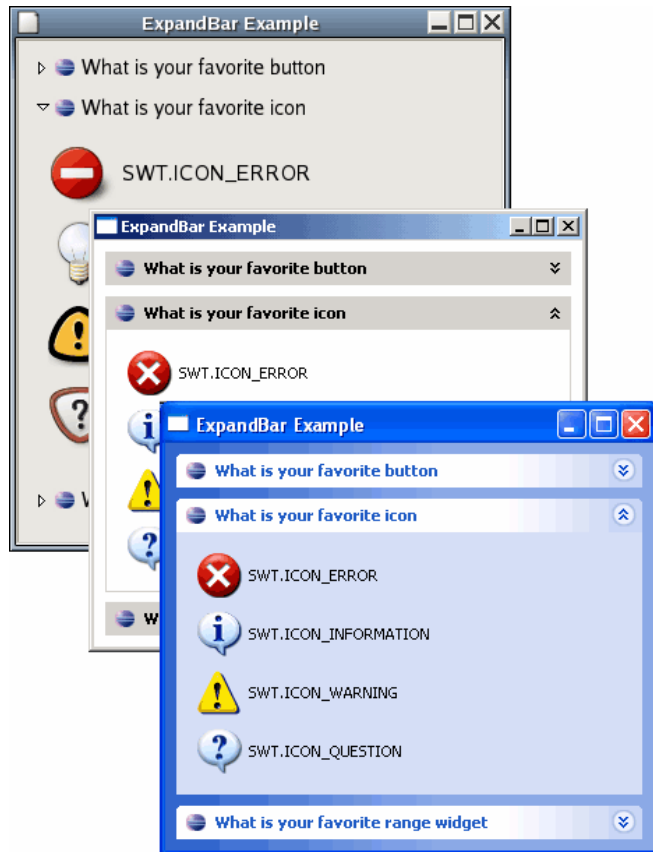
ExpandBar Example

What is your favorite button

What is your favorite icon

SWT.ICON_ERROR

W

ExpandBar Example

What is your favorite button

What is your favorite icon

SWT.ICON_ERROR

W

ExpandBar Example

What is your favorite button

What is your favorite icon

SWT.ICON_ERROR

SWT.ICON_INFORMATION

SWT.ICON_WARNING

SWT.ICON_QUESTION

What is your favorite range widget